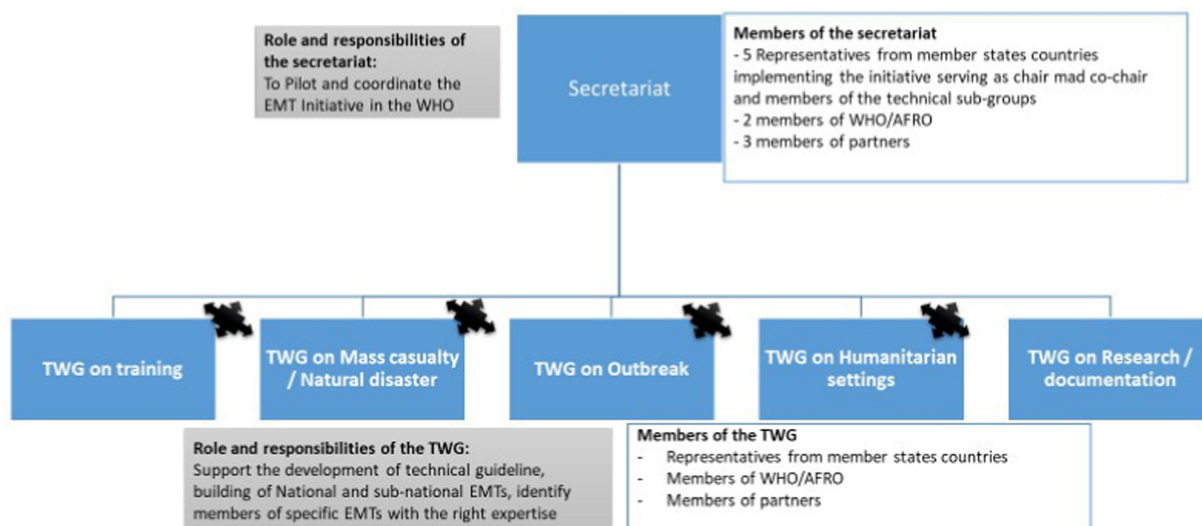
Role and responsibilities of the secretariat:
To Pilot and coordinate the EMT Initiative in the WHO

Secretariat

Members of the secretariat
- 5 Representatives from member states countries implementing the initiative serving as chair mad co-chair and members of the technical sub-groups
- 2 members of WHO/AFRO
- 3 members of partners

TWG on training

TWG on Mass casualty / Natural disaster

TWG on Outbreak

TWG on Humanitarian settings

TWG on Research / documentation

Role and responsibilities of the TWG:
Support the development of technical guideline, building of National and sub-national EMTs, identify members of specific EMTs with the right expertise

Members of the TWG
- Representatives from member states countries
- Members of WHO/AFRO
- Members of partners